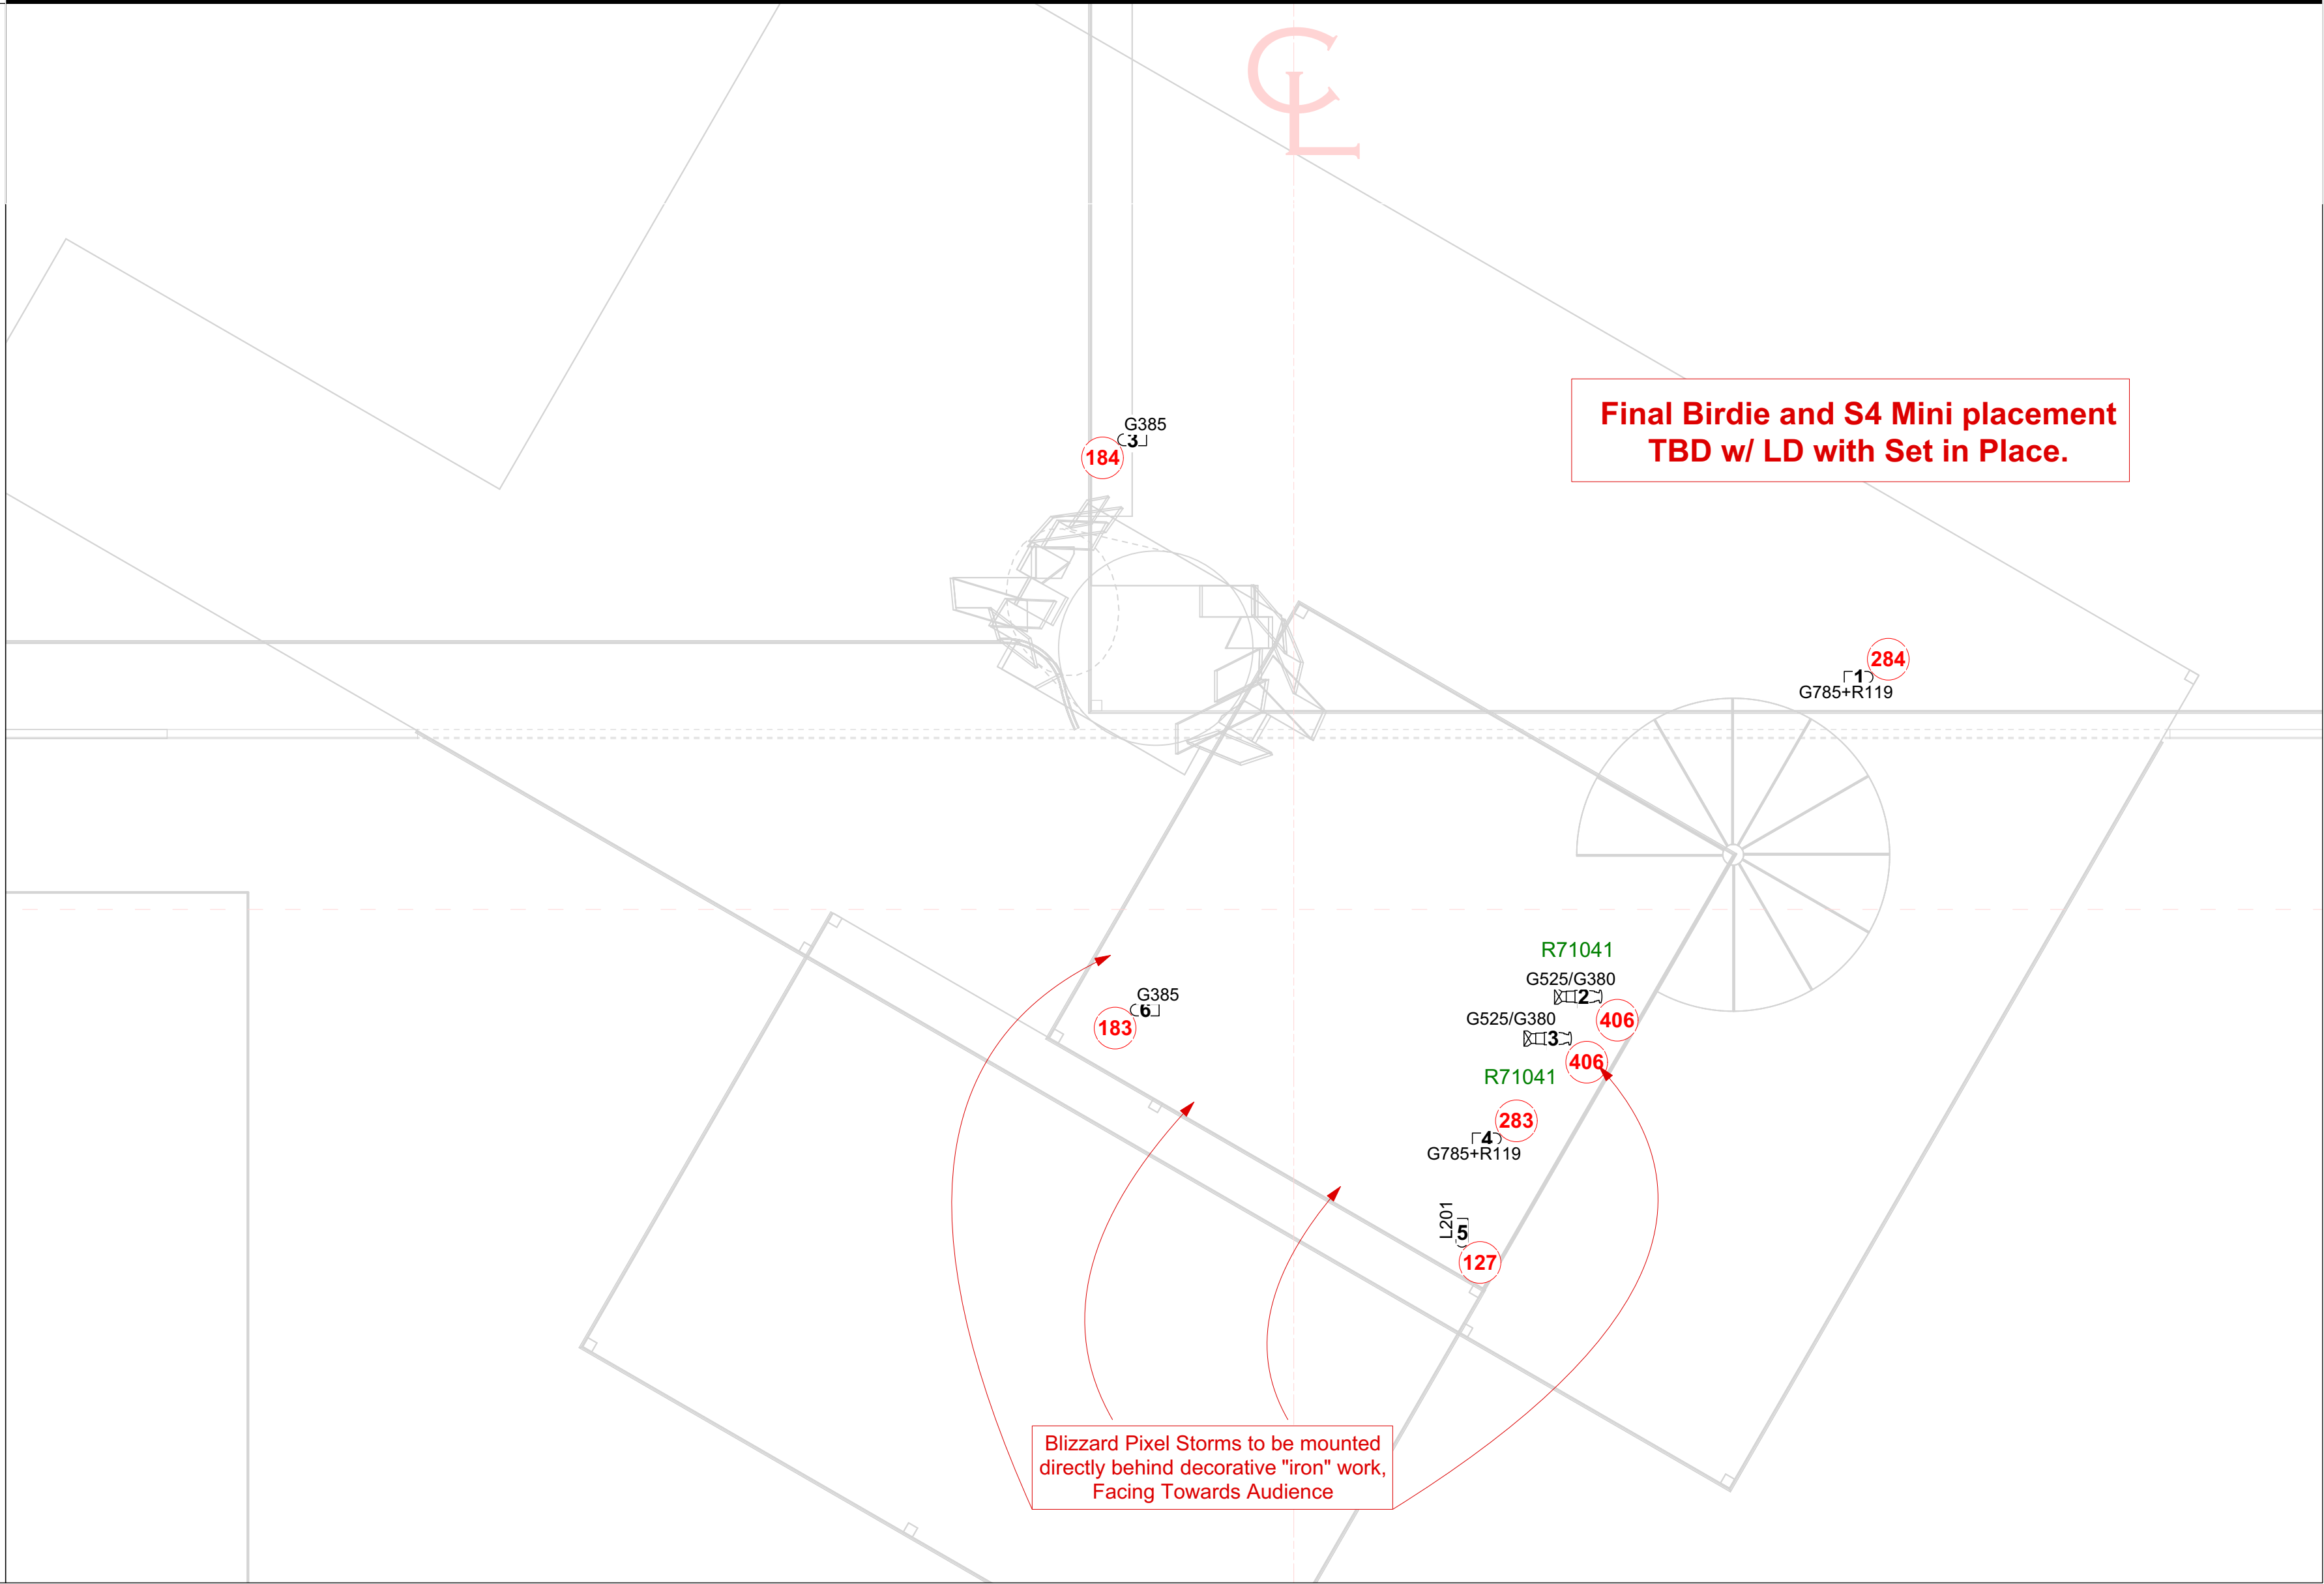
CL

Final Birdie and S4 Mini placement TBD w/ LD with Set in Place.

G385
3
184

284
1
G785+R119

R71041
G525/G380
2
406

G385
6
183

G525/G380
3
406

R71041

283
4
G785+R119

L201
5
127

Blizzard Pixel Storms to be mounted directly behind decorative "iron" work, Facing Towards Audience